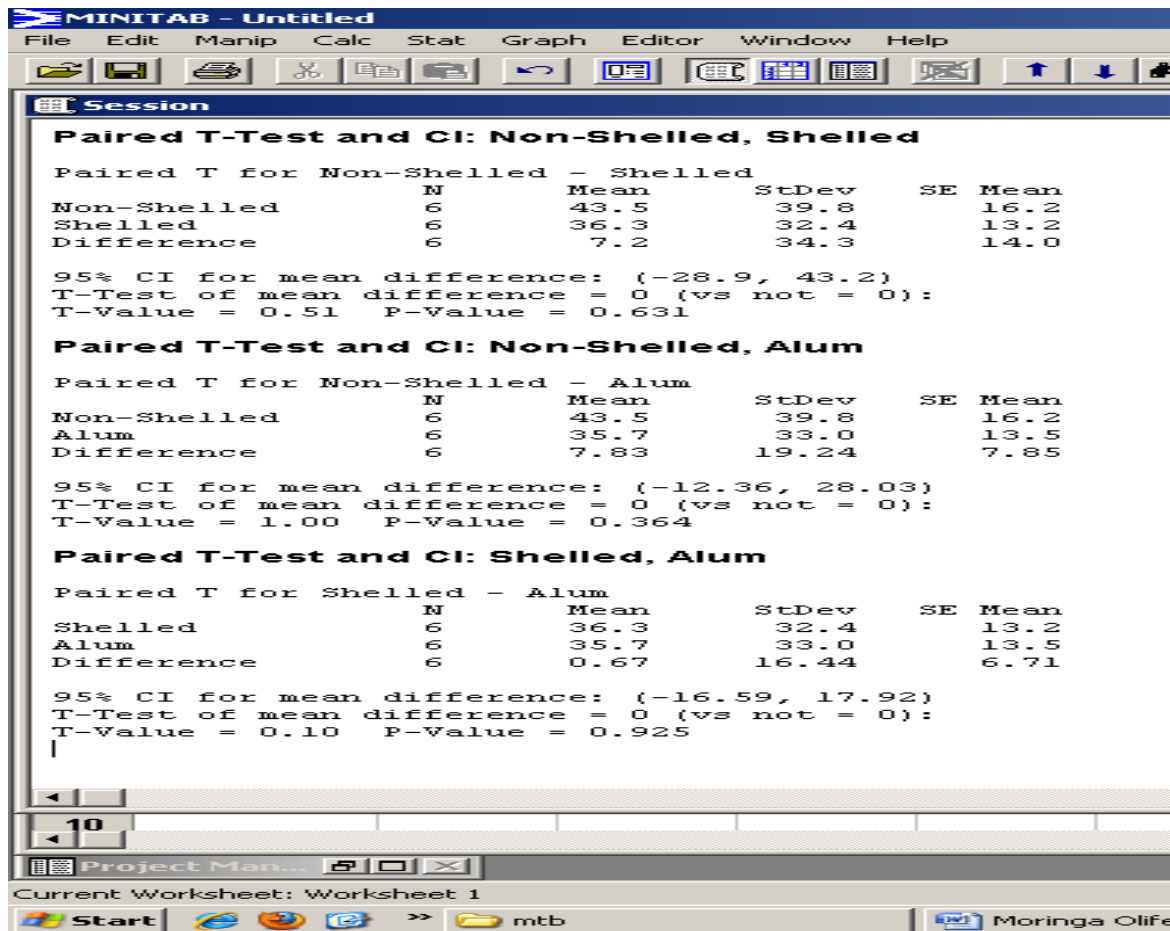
MINITAB - Untitled

File Edit Manip Calc Stat Graph Editor Window Help

Session

Paired T-Test and CI: Non-Shelled, Shelled

Paired T for Non-Shelled - Shelled

| | N | Mean | StDev | SE Mean |
|---|---|---|---|---|
| Non-Shelled | 6 | 43.5 | 39.8 | 16.2 |
| Shelled | 6 | 36.3 | 32.4 | 13.2 |
| Difference | 6 | 7.2 | 34.3 | 14.0 |

95% CI for mean difference: (-28.9, 43.2)
T-Test of mean difference = 0 (vs not = 0):
T-Value = 0.51 P-Value = 0.631

Paired T-Test and CI: Non-Shelled, Alum

Paired T for Non-Shelled - Alum

| | N | Mean | StDev | SE Mean |
|---|---|---|---|---|
| Non-Shelled | 6 | 43.5 | 39.8 | 16.2 |
| Alum | 6 | 35.7 | 33.0 | 13.5 |
| Difference | 6 | 7.83 | 19.24 | 7.85 |

95% CI for mean difference: (-12.36, 28.03)
T-Test of mean difference = 0 (vs not = 0):
T-Value = 1.00 P-Value = 0.364

Paired T-Test and CI: Shelled, Alum

Paired T for Shelled - Alum

| | N | Mean | StDev | SE Mean |
|---|---|---|---|---|
| Shelled | 6 | 36.3 | 32.4 | 13.2 |
| Alum | 6 | 35.7 | 33.0 | 13.5 |
| Difference | 6 | 0.67 | 16.44 | 6.71 |

95% CI for mean difference: (-16.59, 17.92)
T-Test of mean difference = 0 (vs not = 0):
T-Value = 0.10 P-Value = 0.925

10

Project Man...

Current Worksheet: Worksheet 1

Start mtb Moringa Olife